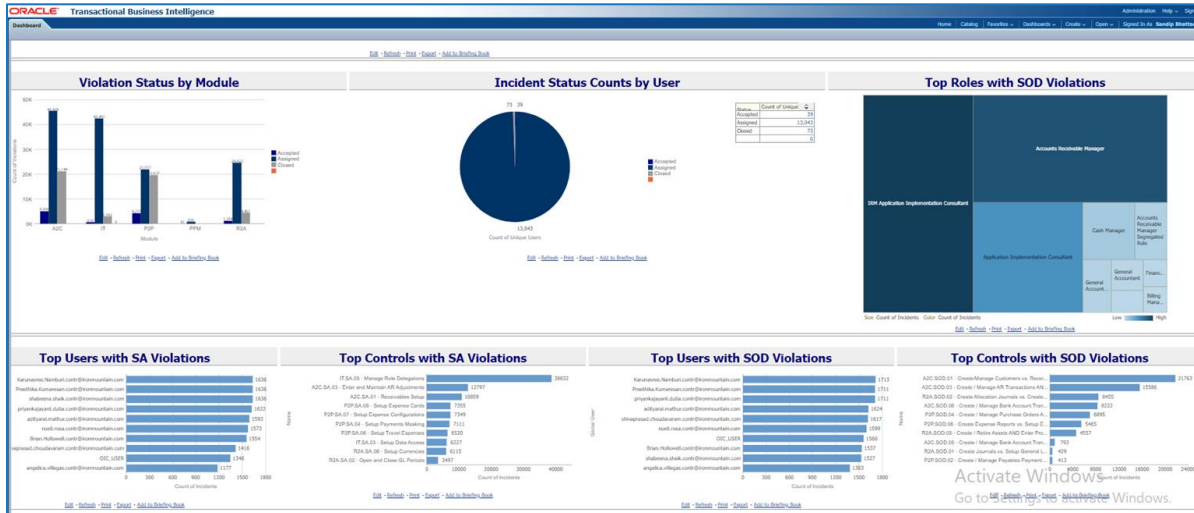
ORACLE Transactional Business Intelligence

Administration Help Sig

Dashboard

Home Catalog Favorites Dashboards Create Open Signed In As Sandip Bhatta

Edit - Refresh - Print - Export - Add to Briefing Book

Violation Status by Module

50K
40K
30K
20K
10K
0K

Count of Violations

A2C IT P2P PPM R2A

Module

Accepted
Assigned
Closed

Edit - Refresh - Print - Export - Add to Briefing Book

Incident Status Counts by User

73 39

13,043

Count of Unique Users

Accepted
Assigned
Closed

| Status | Count of Unique |
|---|---|
| Accepted | 39 |
| Assigned | 13,043 |
| Closed | 73 |
| | 0 |

Edit - Refresh - Print - Export - Add to Briefing Book

Top Roles with SOD Violations

Accounts Receivable Manager

IRM Application Implementation Consultant

Application Implementation Consultant

Cash Manager

Accounts Receivable Manager Segregated Role

General Account...

General Accountant

Financ...

Billing Mana...

Size: Count of Incidents Color: Count of Incidents

Low High

Edit - Refresh - Print - Export - Add to Briefing Book

Top Users with SA Violations

Karunasree.Nambari.contr@ironmountain.com 1636
Preethika.Kumaresan.contr@ironmountain.com 1636
shabeena.shaik.contr@ironmountain.com 1636
priyankajayanti.dutta.contr@ironmountain.com 1623
adityarai.mathur.contr@ironmountain.com 1593
noeli.rosa.contr@ironmountain.com 1573
Brian.Hollowell.contr@ironmountain.com 1554
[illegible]vaprasad.choudavaram.contr@ironmountain.com 1416
OIC_USER 1346
angelica.villegas.contr@ironmountain.com 1177

0 300 600 900 1200 1500 1800

Count of Incidents

Edit - Refresh - Print - Export - Add to Briefing Book

Top Controls with SA Violations

IT.SA.05 - Manage Role Delegations 36632
A2C.SA.03 - Enter and Maintain AR Adjustments 12797
A2C.SA.01 - Receivables Setup 10059
P2P.SA.05 - Setup Expense Cards 7355
P2P.SA.07 - Setup Expense Configurations 7349
P2P.SA.04 - Setup Payments Masking 7111
P2P.SA.06 - Setup Travel Expenses 6520
IT.SA.03 - Setup Data Access 6327
R2A.SA.06 - Setup Currencies 6115
R2A.SA.02 - Open and Close GL Periods 3487

Name

0 20000 40000

Count of Incidents

Edit - Refresh - Print - Export - Add to Briefing Book

Top Users with SOD Violations

Karunasree.Nambari.contr@ironmountain.com 1713
Preethika.Kumaresan.contr@ironmountain.com 1711
priyankajayanti.dutta.contr@ironmountain.com 1711
adityarai.mathur.contr@ironmountain.com 1624
shivaprasad.choudavaram.contr@ironmountain.com 1617
noeli.rosa.contr@ironmountain.com 1599
OIC_USER 1560
Brian.Hollowell.contr@ironmountain.com 1537
shabeena.shaik.contr@ironmountain.com 1537
angelica.villegas.contr@ironmountain.com 1383

Global User

0 200 400 600 800 1000 1200 1400 1600 1800

Count of Incidents

Edit - Refresh - Print - Export - Add to Briefing Book

Top Controls with SOD Violations

A2C.SOD.01 - Create/Manage Customers vs. Recei... 21763
A2C.SOD.03 - Create / Manage AR Transactions AN... 15586
R2A.SOD.03 - Create Allocation Journals vs. Create... 8455
A2C.SOD.06 - Create / Manage Bank Account Tran... 8222
P2P.SOD.04 - Create / Manage Purchase Orders A... 6885
P2P.SOD.06 - Create Expense Reports vs. Setup E... 5465
R2A.SOD.05 - Create / Relive Assets AND Enter Pro... 4557
A2C.SOD.05 - Create / Manage Bank Account Tran... 793
R2A.SOD.01 - Create Journals vs. Setup General L... 429
P2P.SOD.02 - Create / Manage Payables Payment ... 412

Name

0 4000 8000 12000 16000 20000 24000

Count of Incidents

Edit - Refresh - Print - Export - Add to Briefing Book

Activate Windows
Go to Settings to activate Windows.